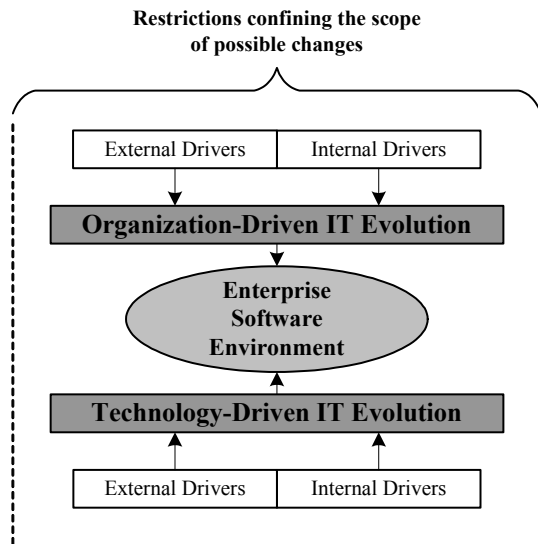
Restrictions confining the scope of possible changes

External Drivers
Internal Drivers

Organization-Driven IT Evolution

Enterprise Software Environment

Technology-Driven IT Evolution

External Drivers
Internal Drivers